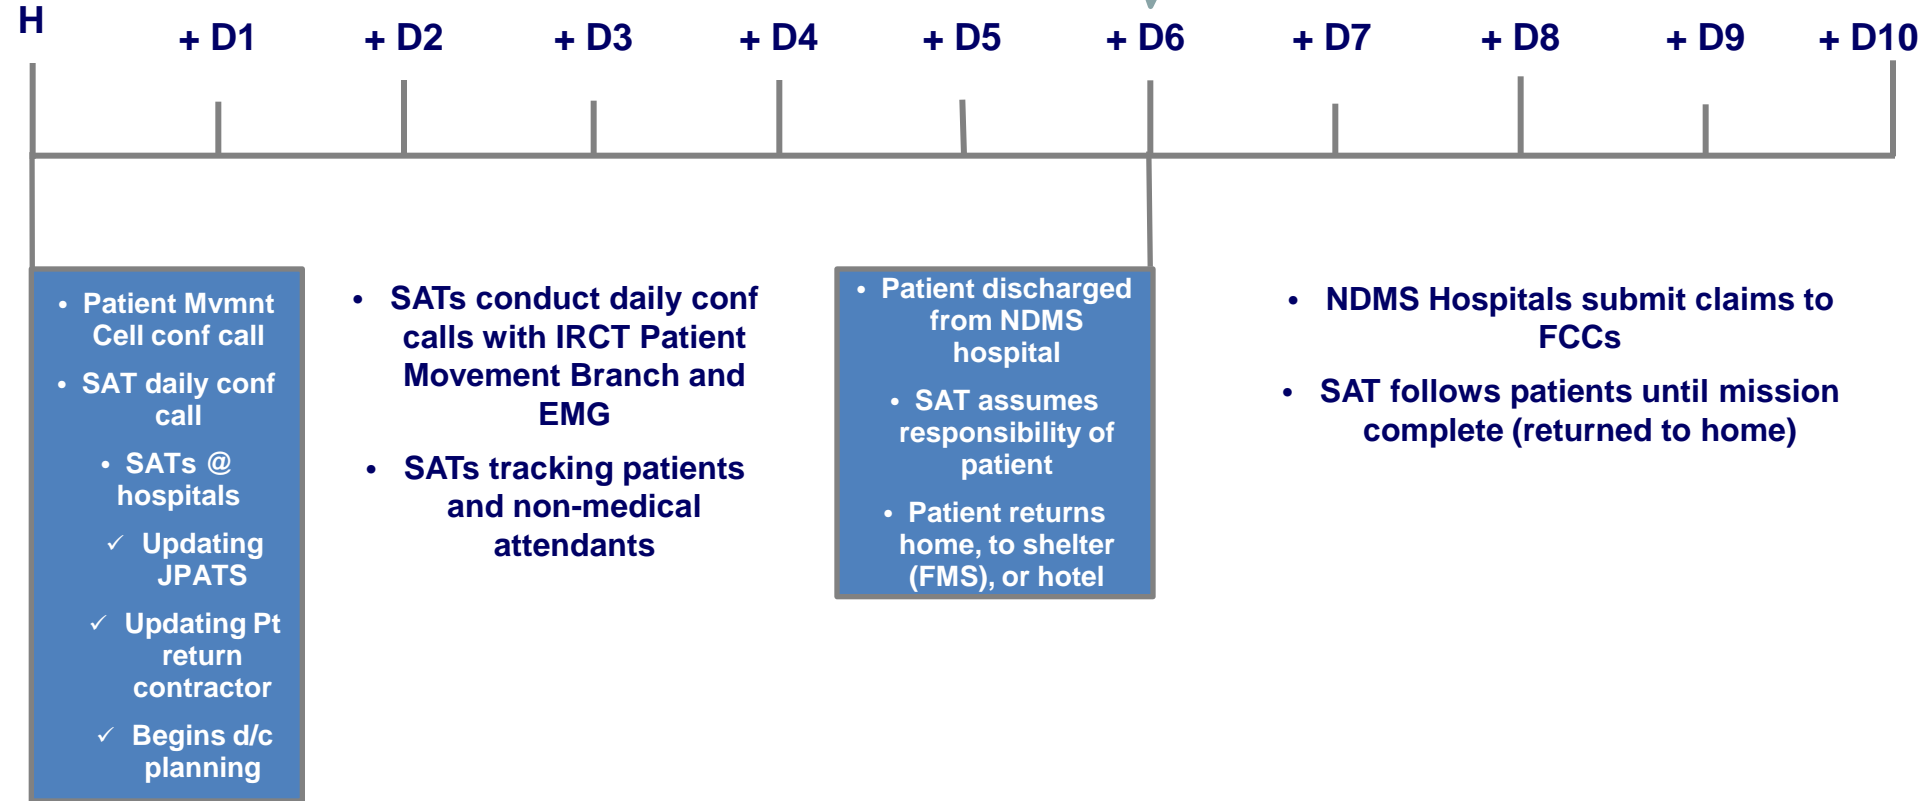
H + D1 + D2 + D3 + D4 + D5 + D6 + D7 + D8 + D9 + D10

• Patient Mvmnt Cell conf call
• SAT daily conf call
• SATs @ hospitals
✓ Updating JPATS
✓ Updating Pt return contractor
✓ Begins d/c planning

• SATs conduct daily conf calls with IRCT Patient Movement Branch and EMG
• SATs tracking patients and non-medical attendants

• Patient discharged from NDMS hospital
• SAT assumes responsibility of patient
• Patient returns home, to shelter (FMS), or hotel

• NDMS Hospitals submit claims to FCCs
• SAT follows patients until mission complete (returned to home)